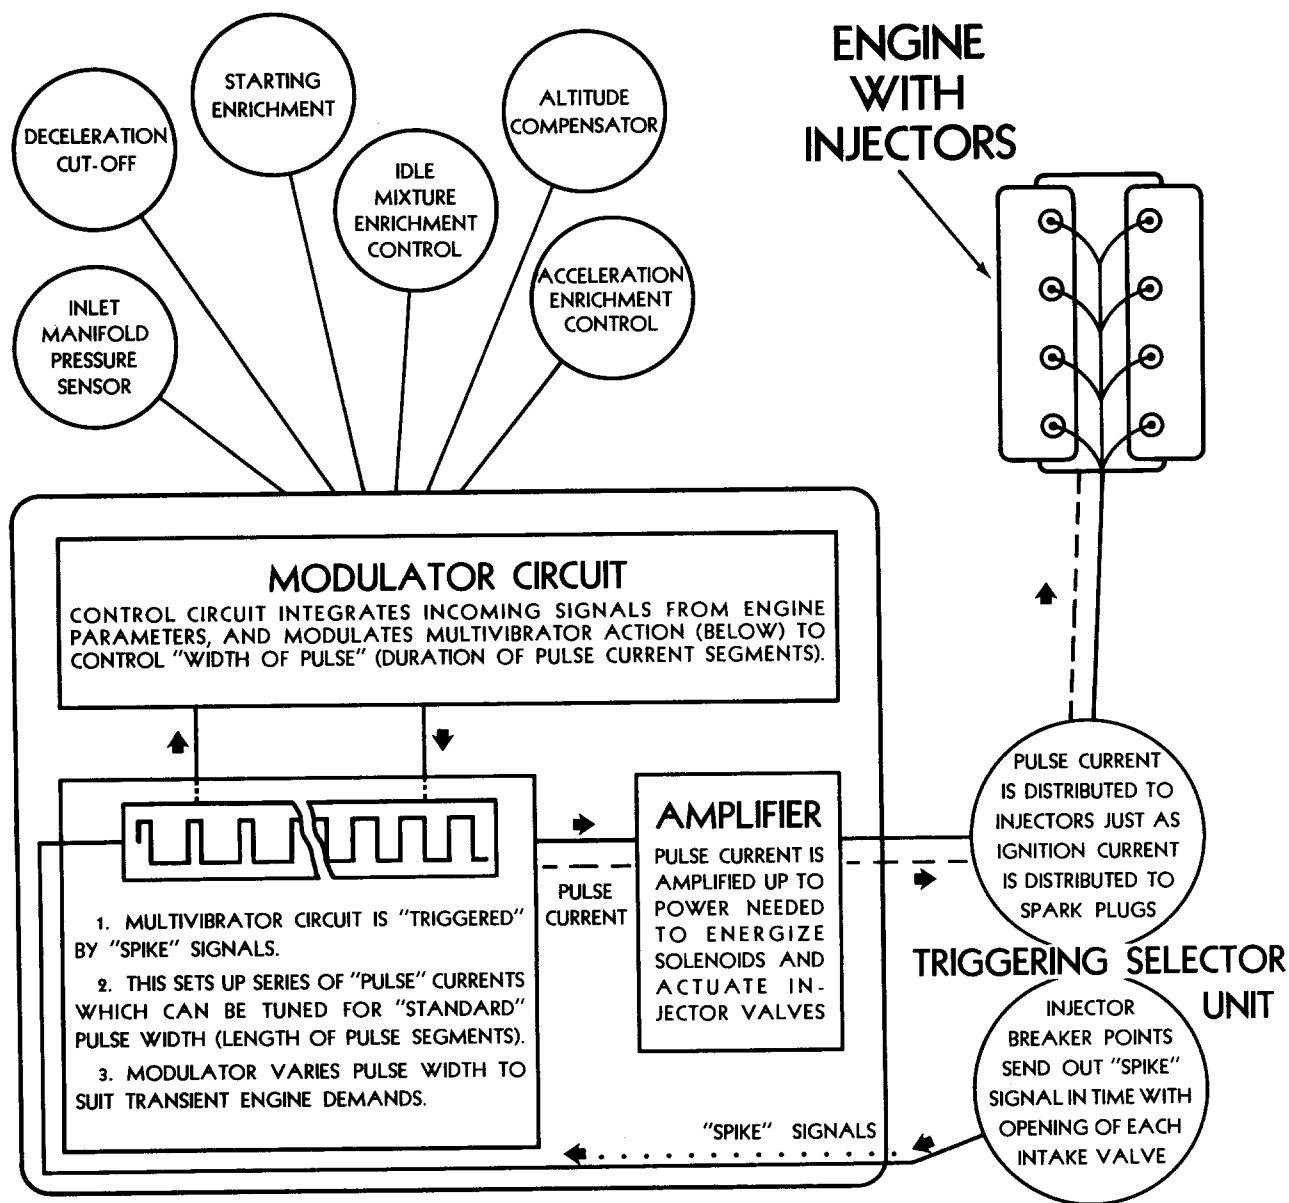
STARTING ENRICHMENT

ALTITUDE COMPENSATOR

DECELERATION CUT-OFF

IDLE MIXTURE ENRICHMENT CONTROL

ACCELERATION ENRICHMENT CONTROL

INLET MANIFOLD PRESSURE SENSOR

ENGINE WITH INJECTORS

MODULATOR CIRCUIT

CONTROL CIRCUIT INTEGRATES INCOMING SIGNALS FROM ENGINE PARAMETERS, AND MODULATES MULTIVIBRATOR ACTION (BELOW) TO CONTROL "WIDTH OF PULSE" (DURATION OF PULSE CURRENT SEGMENTS).

1. MULTIVIBRATOR CIRCUIT IS "TRIGGERED" BY "SPIKE" SIGNALS.

2. THIS SETS UP SERIES OF "PULSE" CURRENTS WHICH CAN BE TUNED FOR "STANDARD" PULSE WIDTH (LENGTH OF PULSE SEGMENTS).

3. MODULATOR VARIES PULSE WIDTH TO SUIT TRANSIENT ENGINE DEMANDS.

PULSE CURRENT

AMPLIFIER

PULSE CURRENT IS AMPLIFIED UP TO POWER NEEDED TO ENERGIZE SOLENOIDS AND ACTUATE INJECTOR VALVES

PULSE CURRENT IS DISTRIBUTED TO INJECTORS JUST AS IGNITION CURRENT IS DISTRIBUTED TO SPARK PLUGS

TRIGGERING SELECTOR UNIT

INJECTOR BREAKER POINTS SEND OUT "SPIKE" SIGNAL IN TIME WITH OPENING OF EACH INTAKE VALVE

"SPIKE" SIGNALS